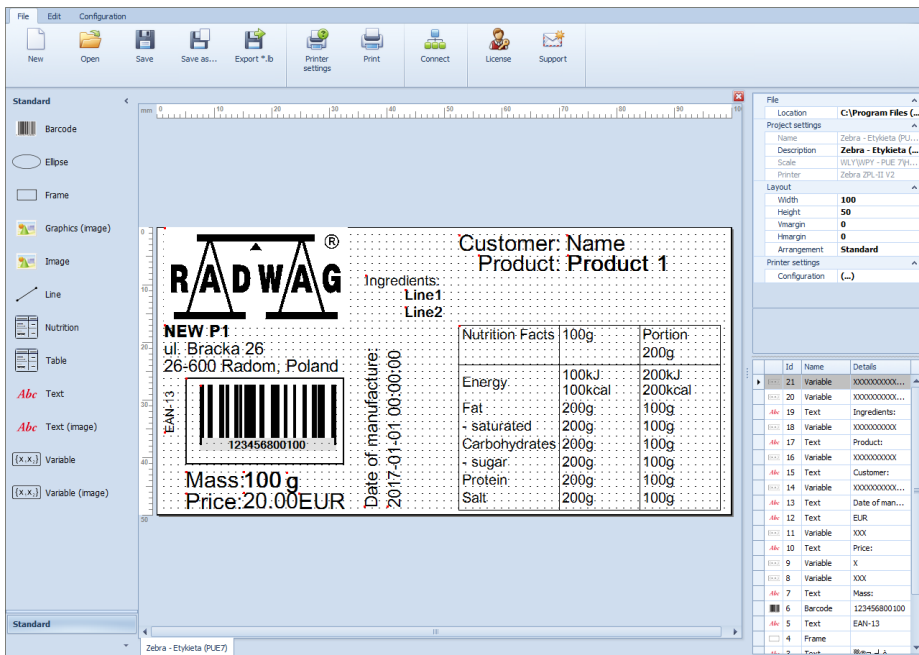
File Edit Configuration

New Open Save Save as... Export *.lb Printer settings Print Connect License Support

Standard

Barcode
Ellipse
Frame
Graphics (image)
Image
Line
Nutrition
Table
Text
Text (image)
Variable
Variable (image)

Standard

mm 10 20 30 40 50 60 70 80 90

RADWAG ®

NEW P1
ul. Bracka 26
26-600 Radom, Poland

EAN-13
123456800100

Mass:100 g
Price:20.00EUR

Date of manufacture:
2017-01-01 00:00:00

Ingredients:
Line1
Line2

Customer: Name
Product: Product 1

| Nutrition Facts | 100g | Portion 200g |
|---|---|---|
| Energy | 100kJ 100kcal | 200kJ 200kcal |
| Fat | 200g | 100g |
| - saturated | 200g | 100g |
| Carbohydrates | 200g | 100g |
| - sugar | 200g | 100g |
| Protein | 200g | 100g |
| Salt | 200g | 100g |

Zebra - Etykieta (PUE7)

File
Location C:\Program Files (...
Project settings
Name Zebra - Etykieta (PU...
Description Zebra - Etykieta (...
Scale WLY\WPY - PUE 7(H...
Printer Zebra ZPL-II V2
Layout
Width 100
Height 50
Vmargin 0
Hmargin 0
Arrangement Standard
Printer settings
Configuration (...)

| Id | Name | Details |
|---|---|---|
| 21 | Variable | XXXXXXXXXXX... |
| 20 | Variable | XXXXXXXXXX... |
| 19 | Text | Ingredients: |
| 18 | Variable | XXXXXXXXXX |
| 17 | Text | Product: |
| 16 | Variable | XXXXXXXXXX |
| 15 | Text | Customer: |
| 14 | Variable | XXXXXXXXXX... |
| 13 | Text | Date of man... |
| 12 | Text | EUR |
| 11 | Variable | XXX |
| 10 | Text | Price: |
| 9 | Variable | X |
| 8 | Variable | XXX |
| 7 | Text | Mass: |
| 6 | Barcode | 123456800100 |
| 5 | Text | EAN-13 |
| 4 | Frame | |
| 3 | Text | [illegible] |